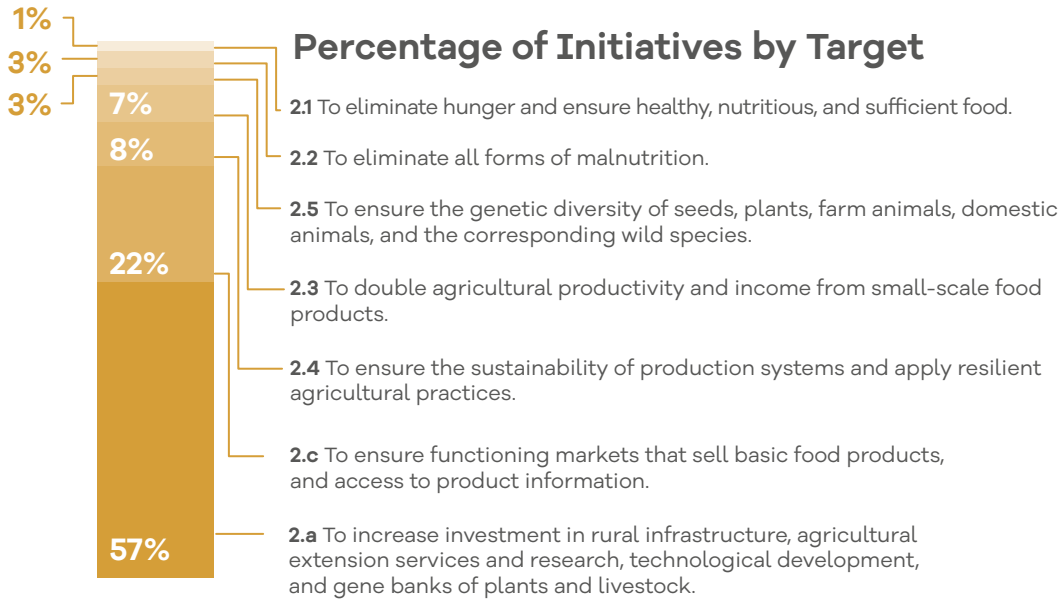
1%

3%

3%

7%

8%

22%

57%

Percentage of Initiatives by Target

2.1 To eliminate hunger and ensure healthy, nutritious, and sufficient food.

2.2 To eliminate all forms of malnutrition.

2.5 To ensure the genetic diversity of seeds, plants, farm animals, domestic animals, and the corresponding wild species.

2.3 To double agricultural productivity and income from small-scale food products.

2.4 To ensure the sustainability of production systems and apply resilient agricultural practices.

2.c To ensure functioning markets that sell basic food products, and access to product information.

2.a To increase investment in rural infrastructure, agricultural extension services and research, technological development, and gene banks of plants and livestock.